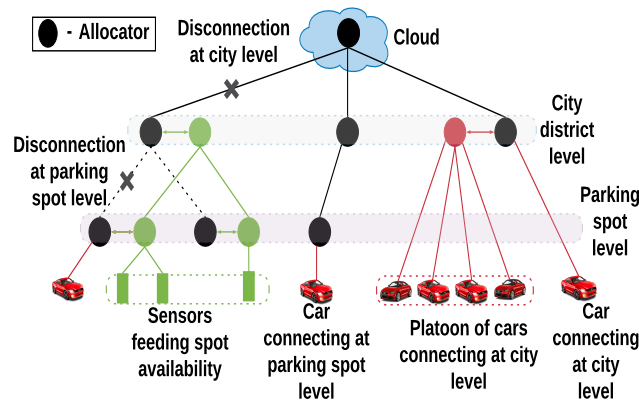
- Allocator

Disconnection at city level

Cloud

City district level

Disconnection at parking spot level

Parking spot level

Sensors feeding spot availability

Car connecting at parking spot level

Platoon of cars connecting at city level

Car connecting at city level